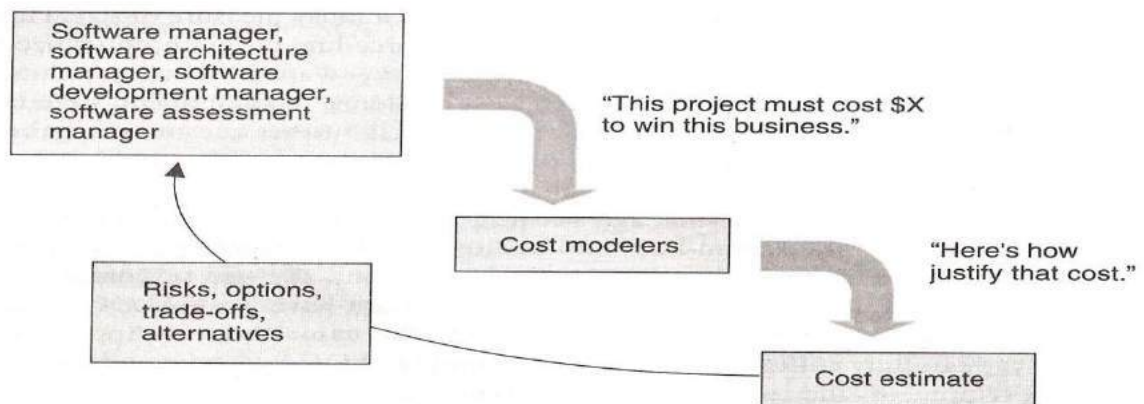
Software manager, software architecture manager, software development manager, software assessment manager

"This project must cost $X to win this business."

Cost modelers

"Here's how justify that cost."

Risks, options, trade-offs, alternatives

Cost estimate